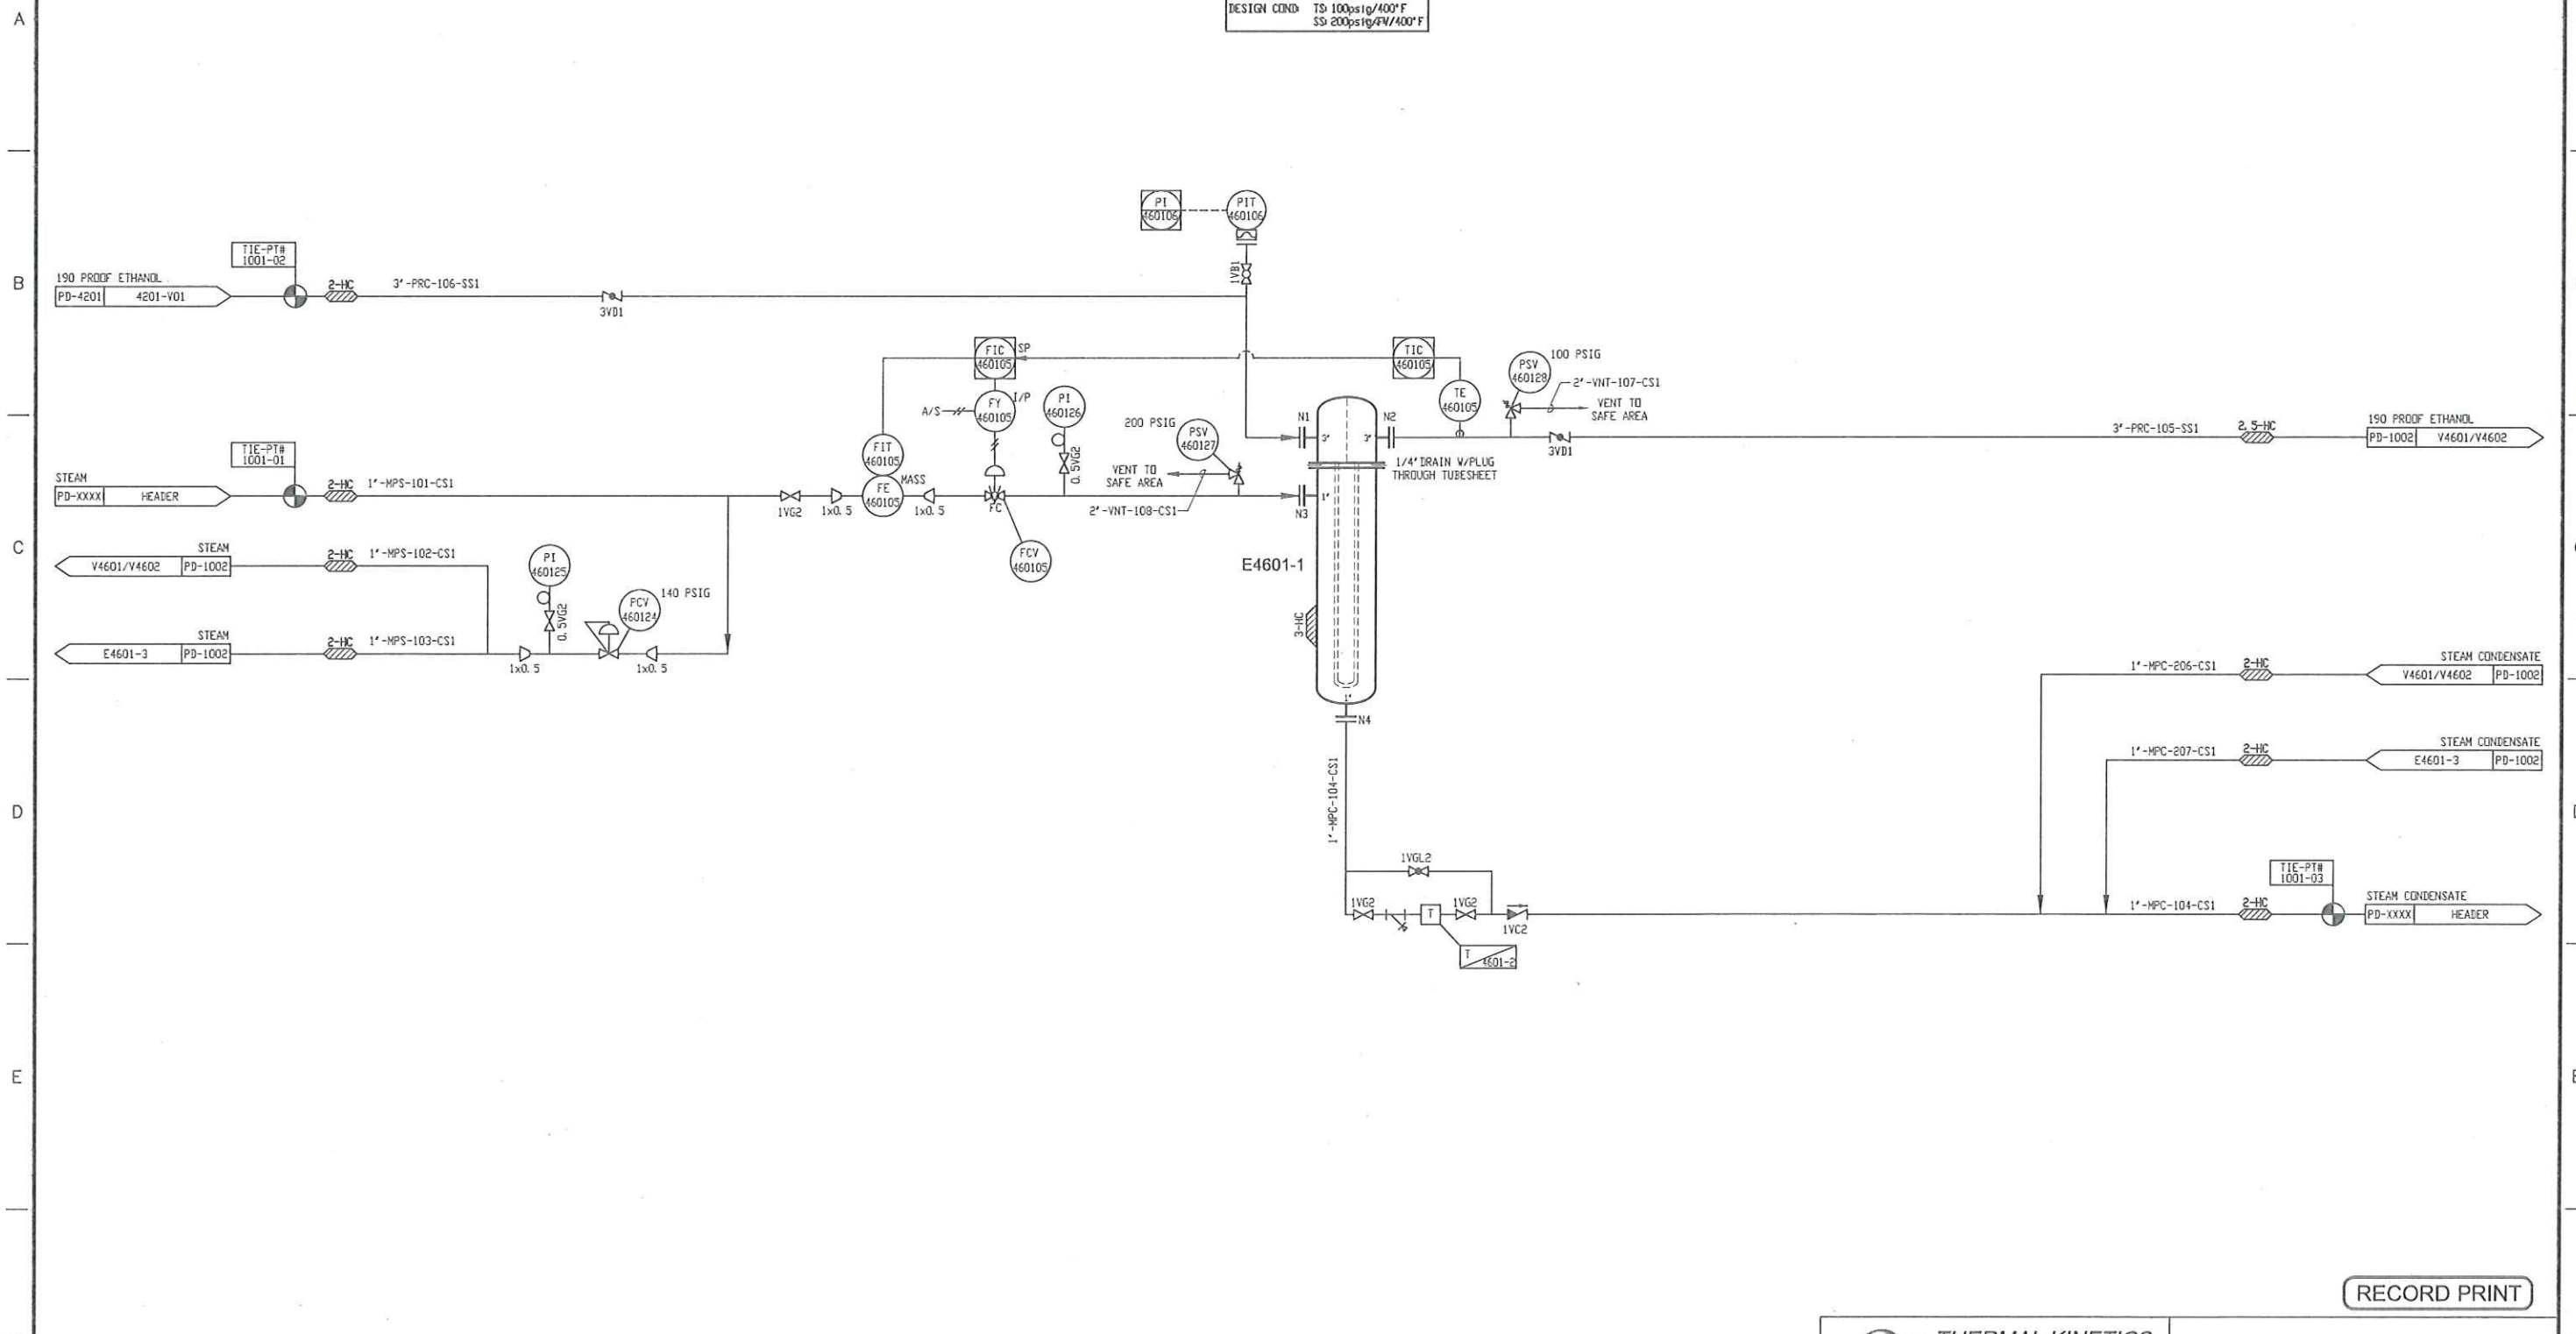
A

DESIGN COND: TS: 100psig/400°F
SS: 200psig/FV/400°F

B

PI 460106
PIT 460106
1VB1

TIE-PT# 1001-02
190 PROOF ETHANOL
PD-4201 4201-V01
2-HC 3"-PRC-106-SS1
3VD1

FIC 460105 SP
TIC 460105
PSV 460128 100 PSIG
2"-VNT-107-CS1
VENT TO SAFE AREA
TE 460105
FY 460105 I/P
A/S
PI 460126
0.5VG2
200 PSIG
PSV 460127
N1 N2
3" 3"
3"-PRC-105-SS1 2.5-HC
190 PROOF ETHANOL
PD-1002 V4601/V4602
3VD1

TIE-PT# 1001-01
STEAM
PD-XXXX HEADER
2-HC 1"-MPS-101-CS1
FIT 460105
FE 460105 MASS
VENT TO SAFE AREA
1/4" DRAIN W/PLUG THROUGH TUBESHEET
1VG2 1x0.5 1x0.5 FC
2"-VNT-108-CS1
N3 1"

C

STEAM
V4601/V4602 PD-1002
2-HC 1"-MPS-102-CS1
PI 460125
FCV 460105
E4601-1
FCV 460124 140 PSIG
0.5VG2
STEAM
E4601-3 PD-1002
2-HC 1"-MPS-103-CS1
1x0.5 1x0.5
3-HC
1"
N4

1"-MPC-206-CS1 2-HC
STEAM CONDENSATE
V4601/V4602 PD-1002

1"-MPC-207-CS1 2-HC
STEAM CONDENSATE
E4601-3 PD-1002

D

1"-MPC-104-CS1
1VGL2
1VG2 T 1VG2
1VC2
T 4601-2
TIE-PT# 1001-03
1"-MPC-104-CS1 2-HC
STEAM CONDENSATE
PD-XXXX HEADER

E

RECORD PRINT
THERMAL KINETICS